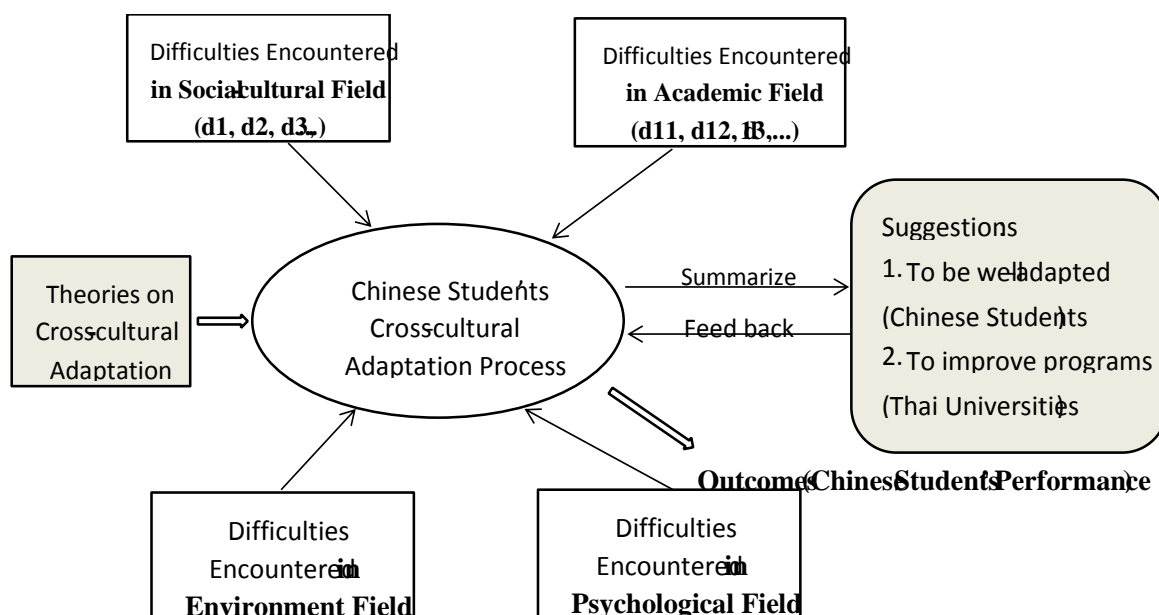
Difficulties Encountered in Socialcultural Field (d1, d2, d3,..)

Difficulties Encountered in Academic Field (d11, d12, 13,...)

Theories on Crosscultural Adaptation

Chinese Students' Crosscultural Adaptation Process

Summarize

Feed back

Suggestions
1. To be well-adapted (Chinese Students)
2. To improve programs (Thai Universities)

Outcomes (Chinese Students' Performance)

Difficulties Encountered in Environment Field

Difficulties Encountered in Psychological Field